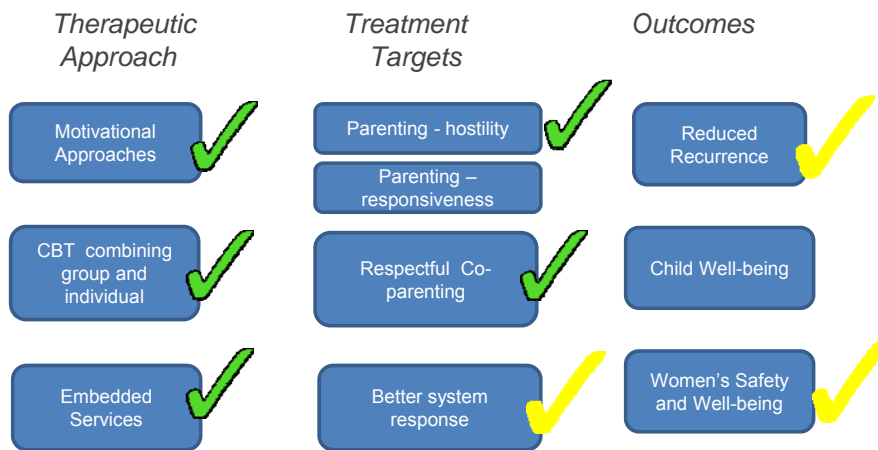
Therapeutic Approach

Motivational Approaches

CBT combining group and individual

Embedded Services

Treatment Targets

Parenting - hostility

Parenting – responsiveness

Respectful Co-parenting

Better system response

Outcomes

Reduced Recurrence

Child Well-being

Women's Safety and Well-being